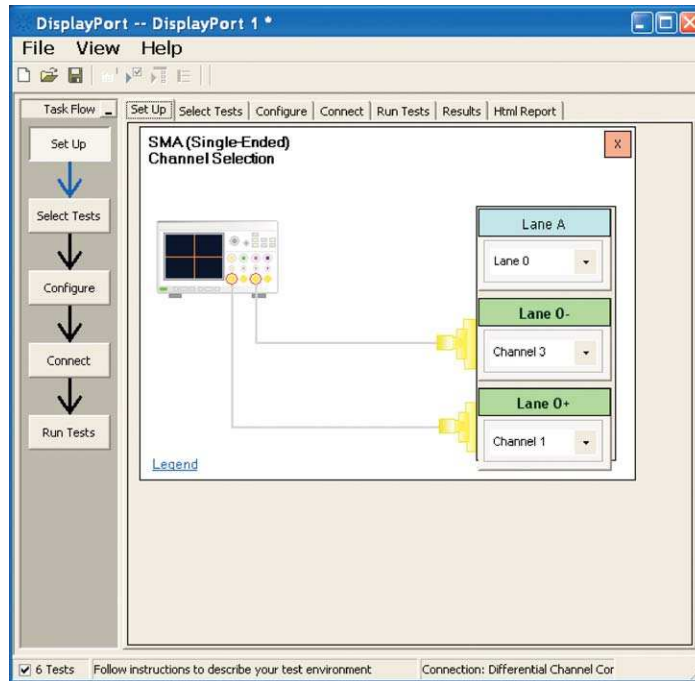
DisplayPort -- DisplayPort 1 *

File View Help

Task Flow _

Set Up | Select Tests | Configure | Connect | Run Tests | Results | Html Report

Set Up

Select Tests

Configure

Connect

Run Tests

SMA (Single-Ended)
Channel Selection

X

Lane A

Lane 0

Lane 0-

Channel 3

Lane 0+

Channel 1

Legend

6 Tests | Follow instructions to describe your test environment | Connection: Differential Channel Cor